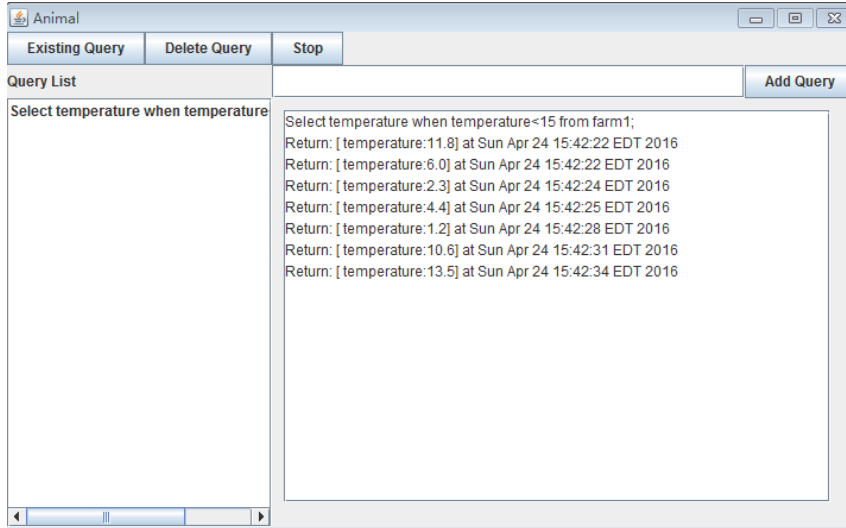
Animal

Existing Query Delete Query Stop

Query List

Add Query

Select temperature when temperature

Select temperature when temperature<15 from farm1;
Return: [ temperature:11.8] at Sun Apr 24 15:42:22 EDT 2016
Return: [ temperature:6.0] at Sun Apr 24 15:42:22 EDT 2016
Return: [ temperature:2.3] at Sun Apr 24 15:42:24 EDT 2016
Return: [ temperature:4.4] at Sun Apr 24 15:42:25 EDT 2016
Return: [ temperature:1.2] at Sun Apr 24 15:42:28 EDT 2016
Return: [ temperature:10.6] at Sun Apr 24 15:42:31 EDT 2016
Return: [ temperature:13.5] at Sun Apr 24 15:42:34 EDT 2016